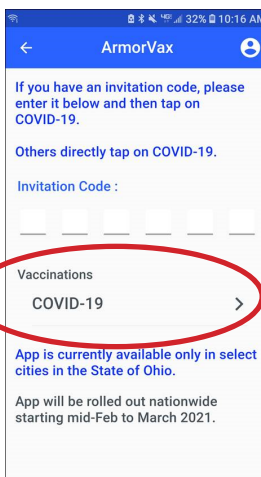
32% 10:16 AM

ArmorVax

If you have an invitation code, please enter it below and then tap on COVID-19.

Others directly tap on COVID-19.

Invitation Code :

Vaccinations

COVID-19

App is currently available only in select cities in the State of Ohio.

App will be rolled out nationwide starting mid-Feb to March 2021.